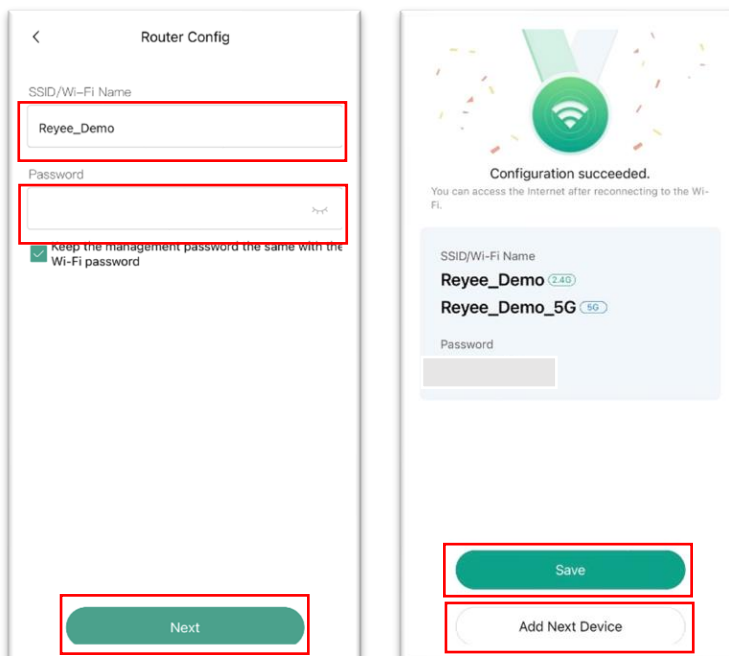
<

Router Config

SSID/Wi-Fi Name

Reyee_Demo

Password

Keep the management password the same with the Wi-Fi password

Next

Configuration succeeded.

You can access the Internet after reconnecting to the Wi-Fi.

SSID/Wi-Fi Name

Reyee_Demo 2.4G

Reyee_Demo_5G 5G

Password

Save

Add Next Device